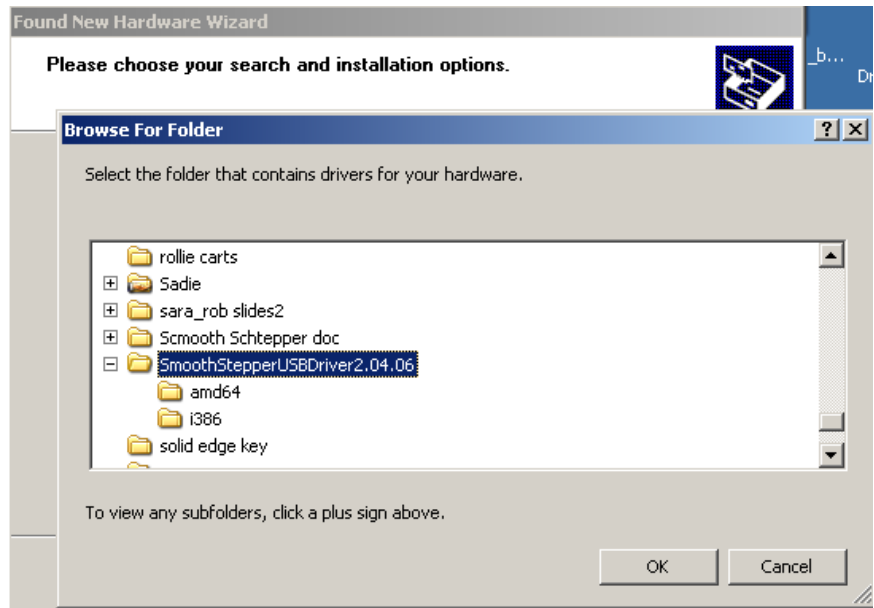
Found New Hardware Wizard

Please choose your search and installation options.

_b...
Dr

Browse For Folder

?
X

Select the folder that contains drivers for your hardware.

rollie carts
Sadie
sara_rob slides2
Scmooth Schtepper doc
SmoothStepperUSBDriver2.04.06
amd64
i386
solid edge key

To view any subfolders, click a plus sign above.

OK
Cancel